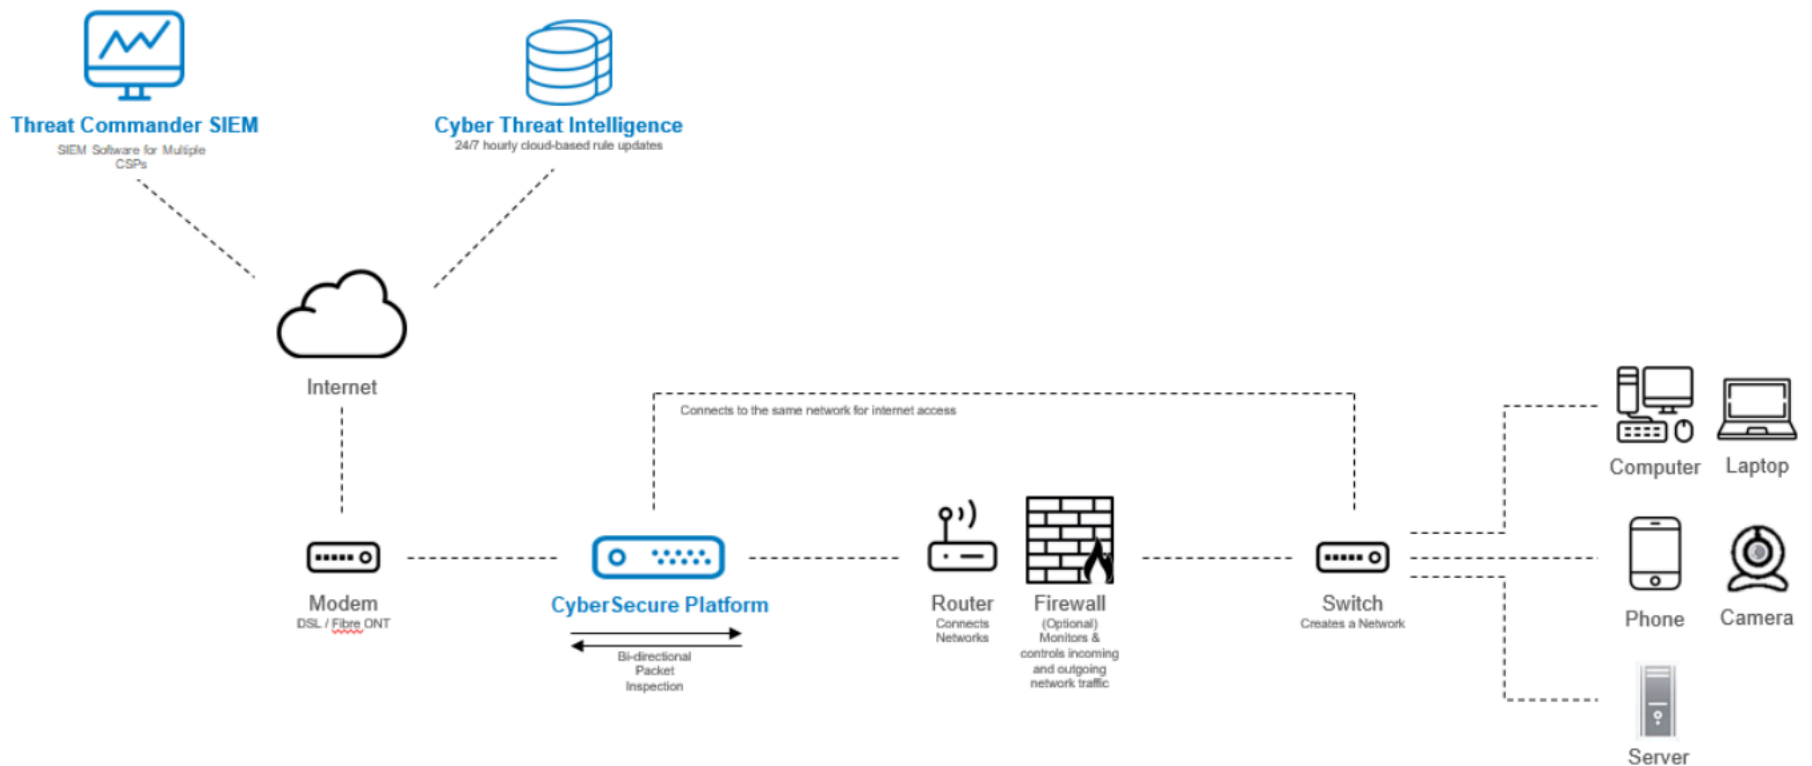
Threat Commander SIEM
SIEM Software for Multiple CSPs

Cyber Threat Intelligence
24/7 hourly cloud-based rule updates

Internet

Connects to the same network for internet access

Computer

Laptop

Modem
DSL / Fibre ONT

CyberSecure Platform

Bi-directional Packet Inspection

Router
Connects Networks

Firewall
(Optional) Monitors & controls incoming and outgoing network traffic

Switch
Creates a Network

Phone

Camera

Server